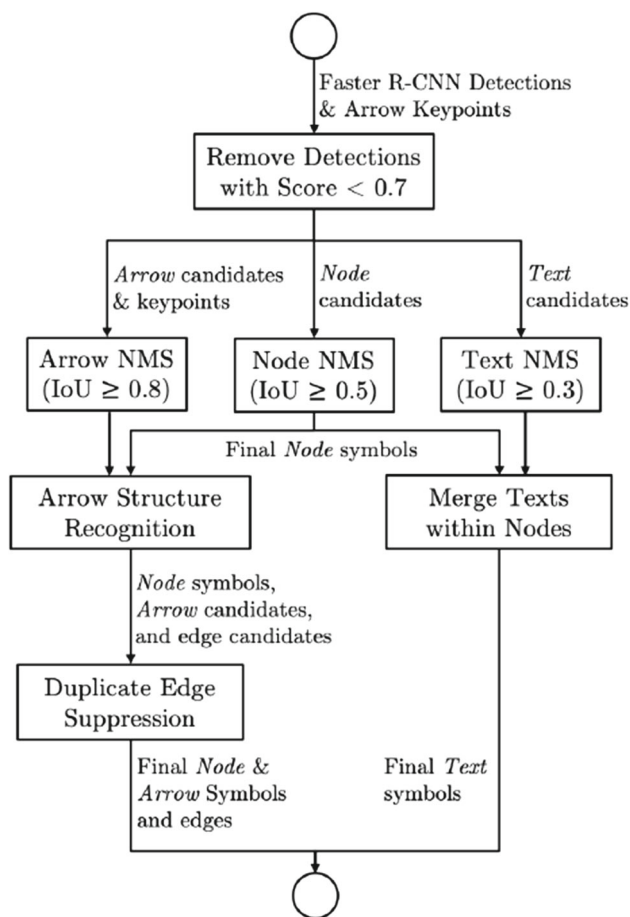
Faster R-CNN Detections & Arrow Keypoints

Remove Detections with Score $< 0.7$

*Arrow* candidates & keypoints

*Node* candidates

*Text* candidates

Arrow NMS ($\text{IoU} \geq 0.8$)

Node NMS ($\text{IoU} \geq 0.5$)

Text NMS ($\text{IoU} \geq 0.3$)

Final *Node* symbols

Arrow Structure Recognition

Merge Texts within Nodes

*Node* symbols, *Arrow* candidates, and edge candidates

Duplicate Edge Suppression

Final *Node* & *Arrow* Symbols and edges

Final *Text* symbols